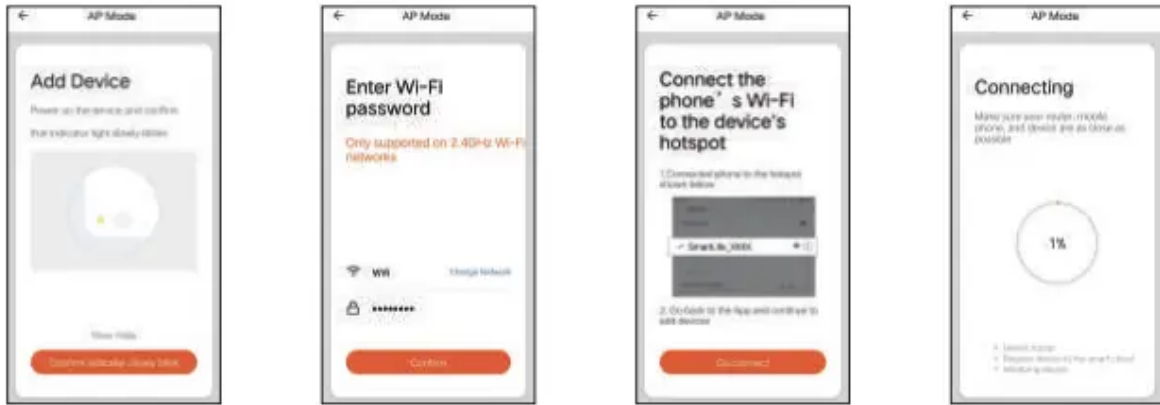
AP Mode

Add Device

Power on the device and confirm that indicator light slowly blinks

View Help

Confirm indicator slowly blink

AP Mode

Enter Wi-Fi password

Only supported on 2.4GHz Wi-Fi networks

Wifi

Change Network

•••••••••

Confirm

AP Mode

Connect the phone's Wi-Fi to the device's hotspot

1.Connect and phone to the hotspot shown below

SmartLife_XXXX

2. Go back to the App and continue to add devices

Go connect

AP Mode

Connecting

Make sure your router, mobile phone, and device are as close as possible

1%

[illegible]
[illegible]
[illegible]